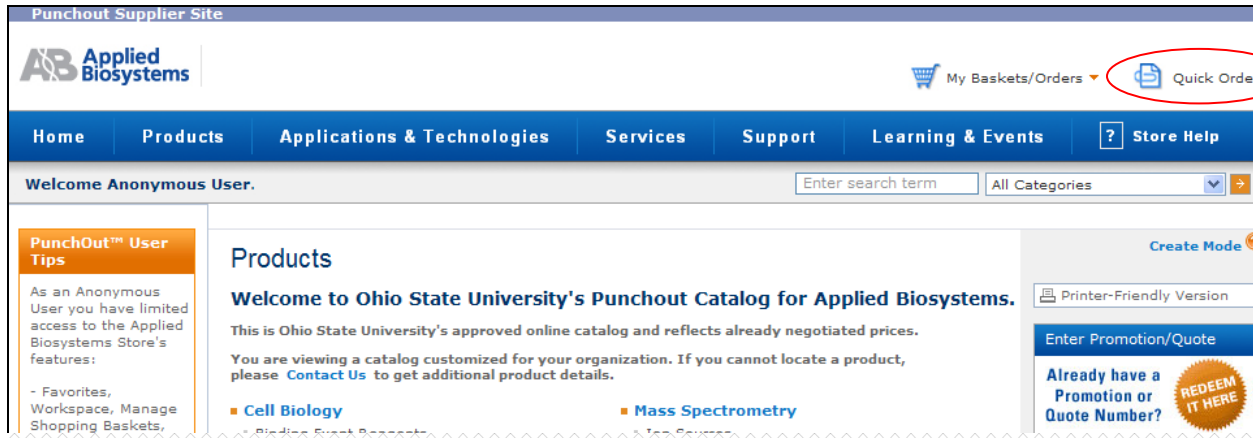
Punchout Supplier Site

AB Applied Biosystems

My Baskets/Orders

Quick Orde

Home | Products | Applications & Technologies | Services | Support | Learning & Events | ? Store Help

Welcome Anonymous User.

Enter search term

All Categories

PunchOut™ User Tips

As an Anonymous User you have limited access to the Applied Biosystems Store's features:

- Favorites, Workspace, Manage Shopping Baskets,

Products

Welcome to Ohio State University's Punchout Catalog for Applied Biosystems.

This is Ohio State University's approved online catalog and reflects already negotiated prices.

You are viewing a catalog customized for your organization. If you cannot locate a product, please Contact Us to get additional product details.

Cell Biology

Mass Spectrometry

Create Mode

Printer-Friendly Version

Enter Promotion/Quote

Already have a Promotion or Quote Number?

REDEEM IT HERE